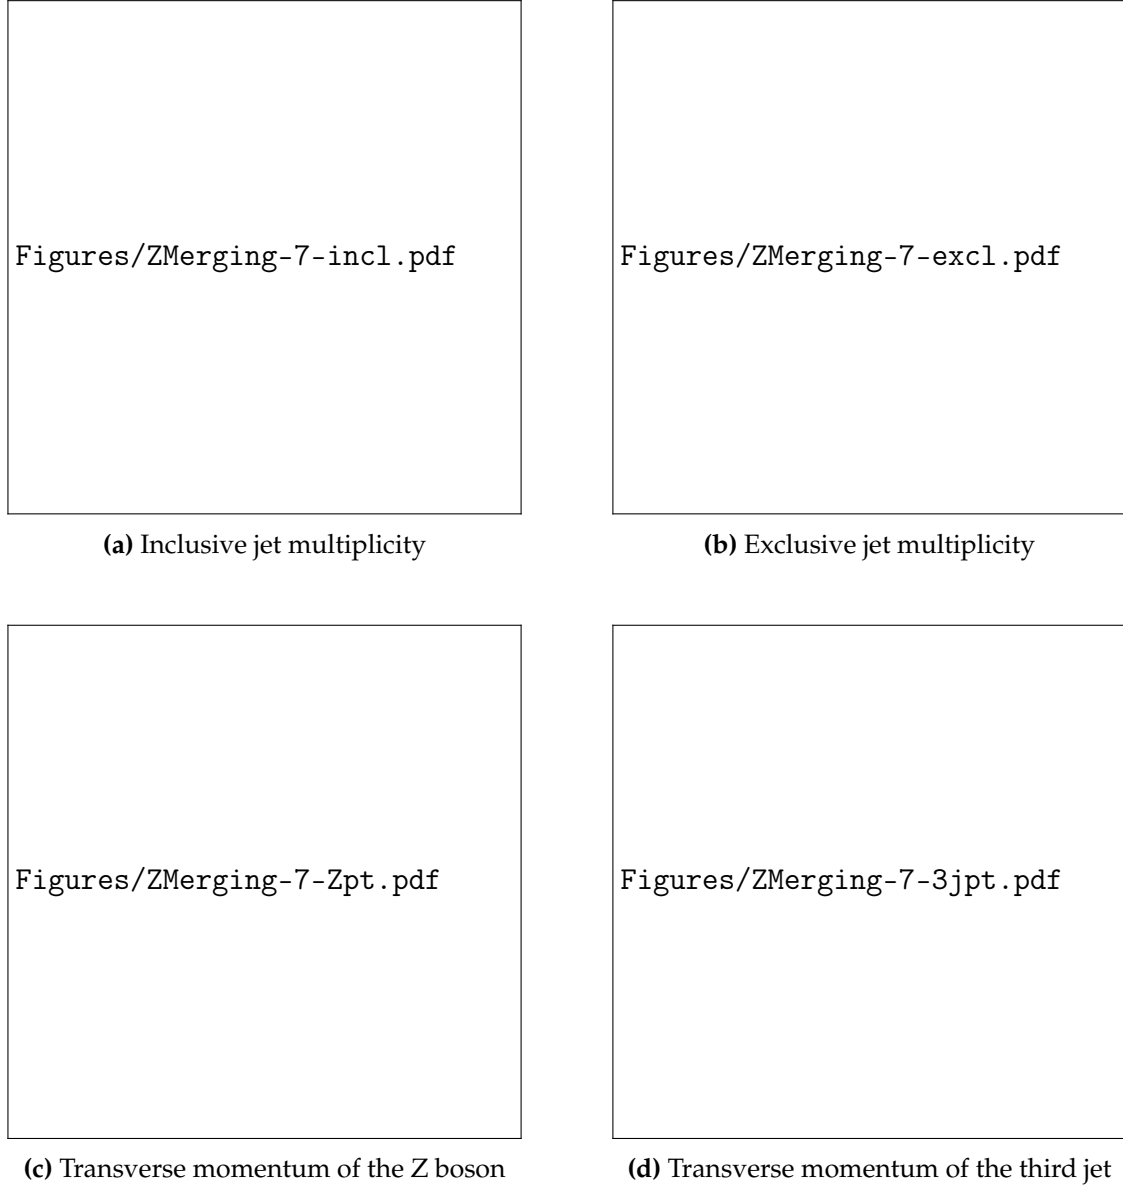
Figures/ZMerging-7-incl.pdf

(a) Inclusive jet multiplicity

Figures/ZMerging-7-excl.pdf

(b) Exclusive jet multiplicity

Figures/ZMerging-7-Zpt.pdf

(c) Transverse momentum of the Z boson

Figures/ZMerging-7-3jpt.pdf

(d) Transverse momentum of the third jet